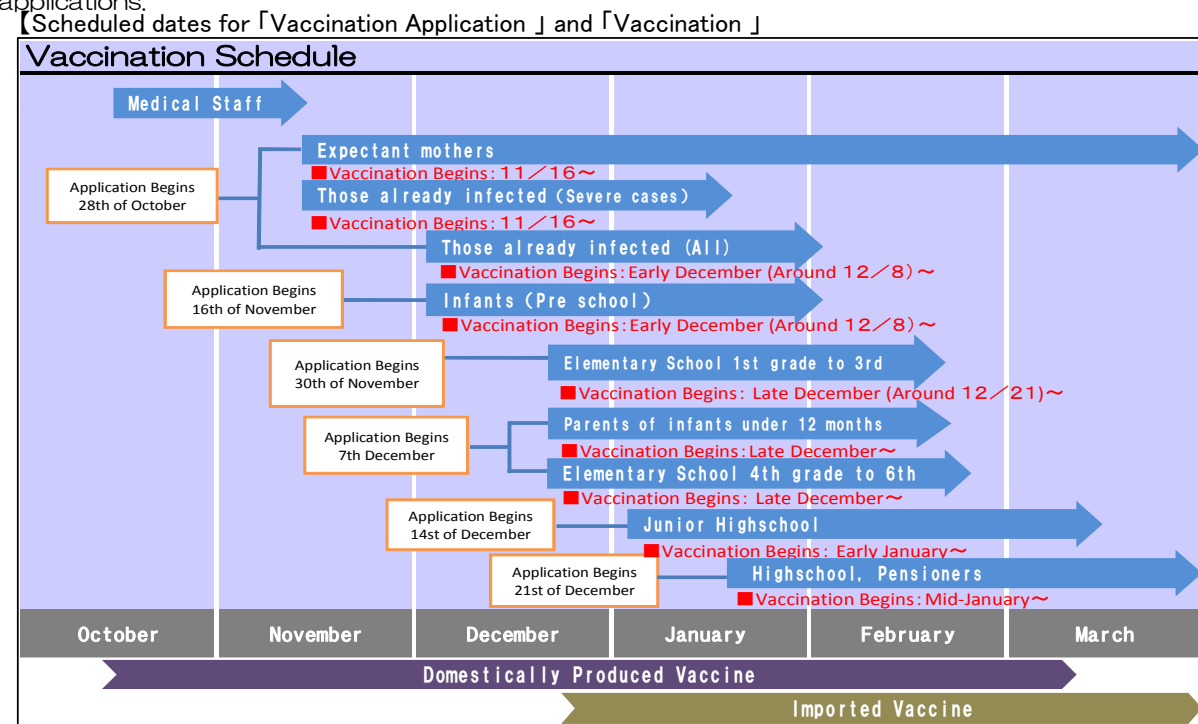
applications.
【Scheduled dates for「Vaccination Application 」and「Vaccination 」

Vaccination Schedule

Medical Staff

Application Begins 28th of October

Expectant mothers
■Vaccination Begins：11／16～

Those already infected（Severe cases）
■Vaccination Begins：11／16～

Those already infected (All)
■Vaccination Begins：Early December (Around 12／8)～

Application Begins 16th of November

Infants（Pre school）
■Vaccination Begins：Early December (Around 12／8)～

Application Begins 30th of November

Elementary School 1st grade to 3rd
■Vaccination Begins： Late December (Around 12／21)～

Application Begins 7th December

Parents of infants under 12 months
■Vaccination Begins：Late December～

Elementary School 4th grade to 6th
■Vaccination Begins： Late December～

Application Begins 14st of December

Junior Highschool
■Vaccination Begins： Early January～

Application Begins 21st of December

Highschool, Pensioners
■Vaccination Begins：Mid-January～

| October | November | December | January | February | March |
|---|---|---|---|---|---|

Domestically Produced Vaccine

Imported Vaccine